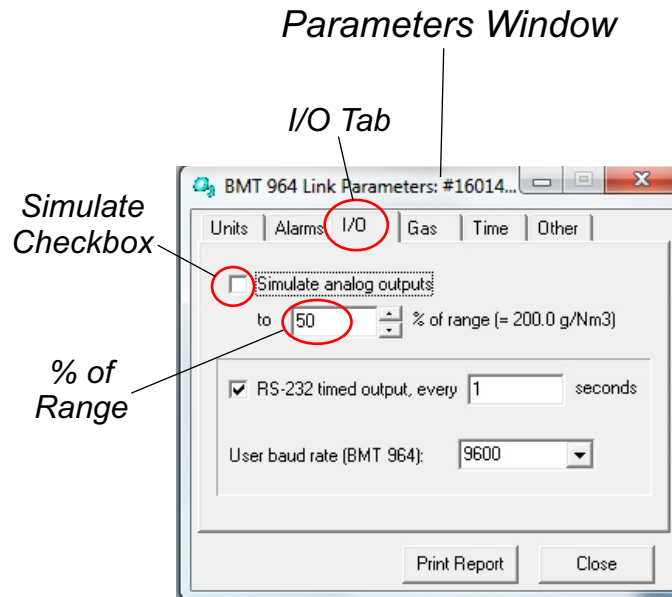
Parameters Window

I/O Tab

Simulate Checkbox

% of Range

BMT 964 Link Parameters: #16014...

Units | Alarms | I/O | Gas | Time | Other

Simulate analog outputs

to 50 % of range (= 200.0 g/Nm3)

RS-232 timed output, every 1 seconds

User baud rate (BMT 964): 9600

Print Report

Close